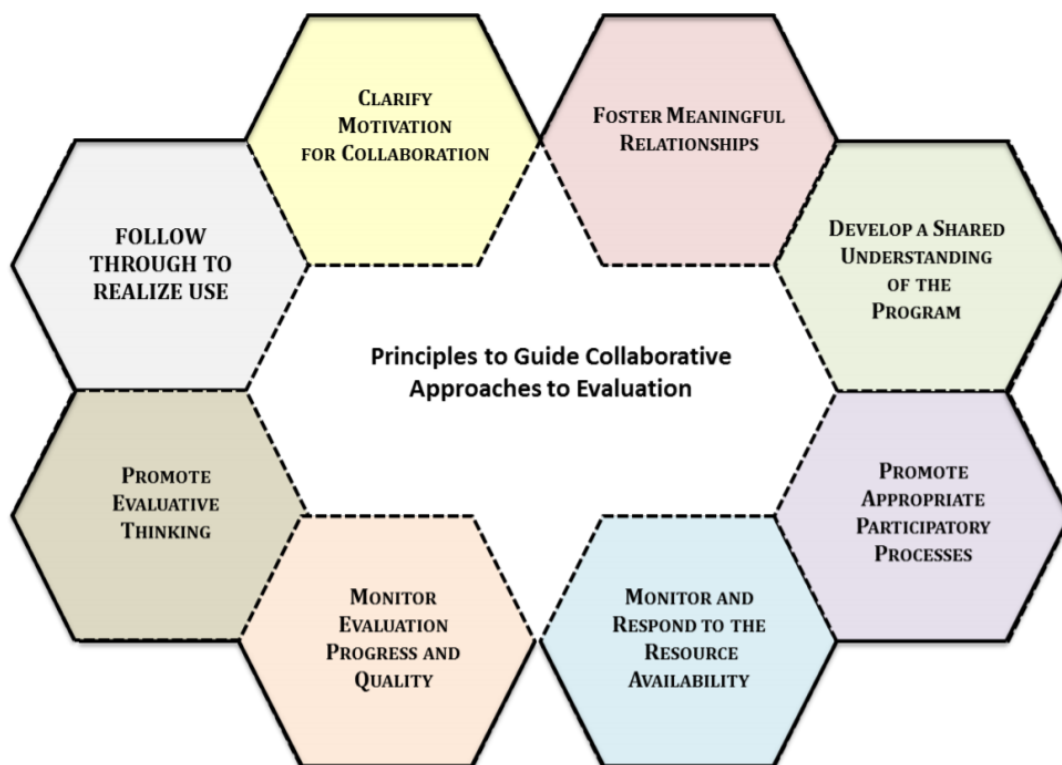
Clarify Motivation for Collaboration

Foster Meaningful Relationships

Follow Through to Realize Use

Develop a Shared Understanding of the Program

Principles to Guide Collaborative Approaches to Evaluation

Promote Evaluative Thinking

Promote Appropriate Participatory Processes

Monitor Evaluation Progress and Quality

Monitor and Respond to the Resource Availability